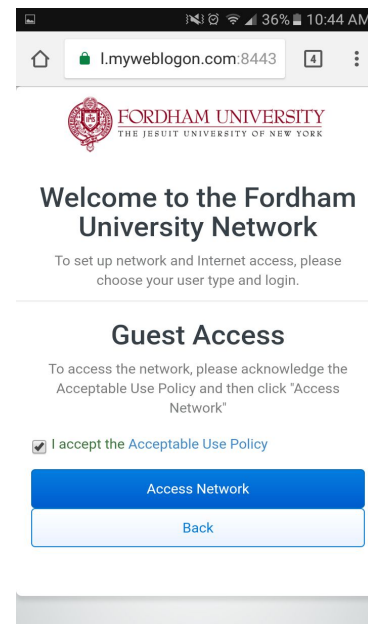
36% 10:44 AM

l.myweblogon.com:8443

4

FORDHAM UNIVERSITY
THE JESUIT UNIVERSITY OF NEW YORK

Welcome to the Fordham University Network

To set up network and Internet access, please choose your user type and login.

Guest Access

To access the network, please acknowledge the Acceptable Use Policy and then click "Access Network"

I accept the Acceptable Use Policy

Access Network

Back